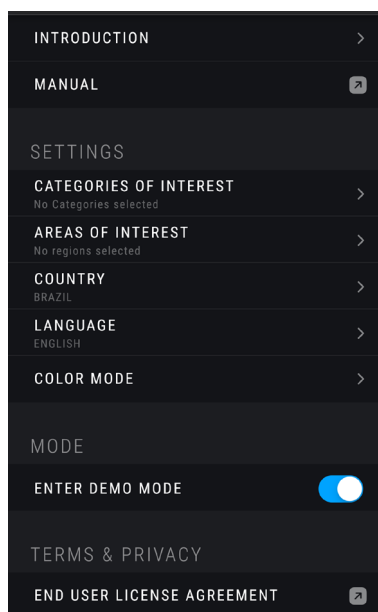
INTRODUCTION

MANUAL

SETTINGS

CATEGORIES OF INTEREST
No Categories selected

AREAS OF INTEREST
No regions selected

COUNTRY
BRAZIL

LANGUAGE
ENGLISH

COLOR MODE

MODE

ENTER DEMO MODE

TERMS & PRIVACY

END USER LICENSE AGREEMENT